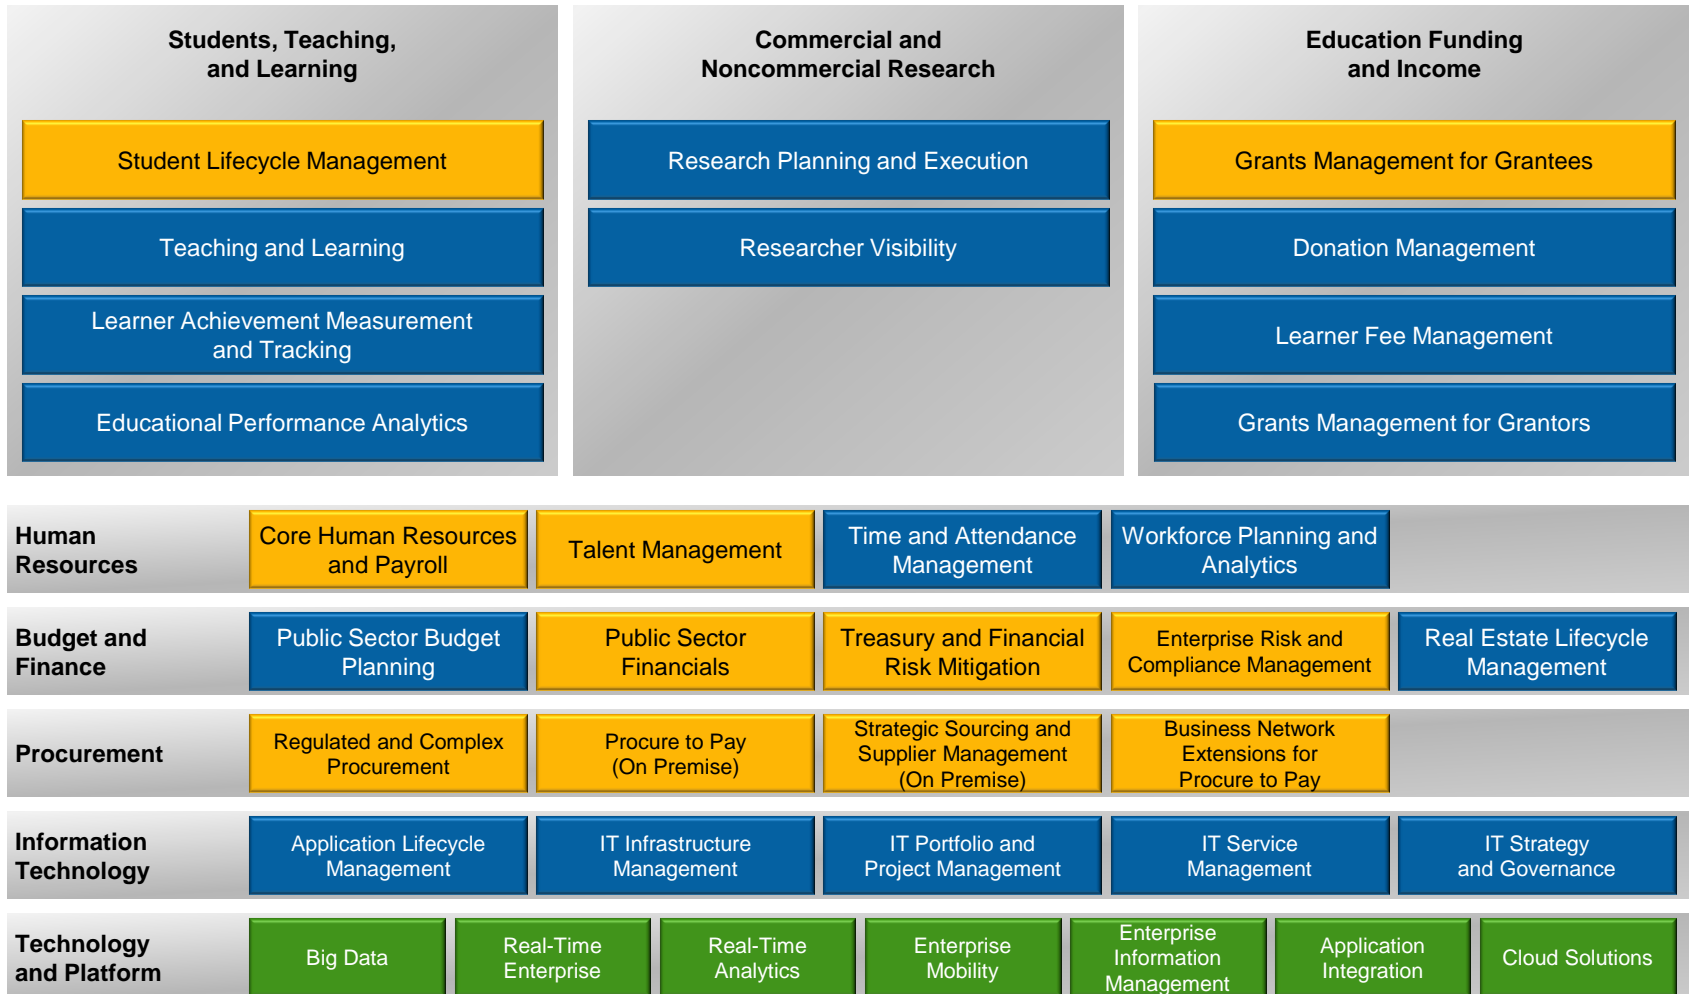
Students, Teaching, and Learning

Student Lifecycle Management

Teaching and Learning

Learner Achievement Measurement and Tracking

Educational Performance Analytics

Commercial and Noncommercial Research

Research Planning and Execution

Researcher Visibility

Education Funding and Income

Grants Management for Grantees

Donation Management

Learner Fee Management

Grants Management for Grantors

Human Resources

Core Human Resources and Payroll

Talent Management

Time and Attendance Management

Workforce Planning and Analytics

Budget and Finance

Public Sector Budget Planning

Public Sector Financials

Treasury and Financial Risk Mitigation

Enterprise Risk and Compliance Management

Real Estate Lifecycle Management

Procurement

Regulated and Complex Procurement

Procure to Pay (On Premise)

Strategic Sourcing and Supplier Management (On Premise)

Business Network Extensions for Procure to Pay

Information Technology

Application Lifecycle Management

IT Infrastructure Management

IT Portfolio and Project Management

IT Service Management

IT Strategy and Governance

Technology and Platform

Big Data

Real-Time Enterprise

Real-Time Analytics

Enterprise Mobility

Enterprise Information Management

Application Integration

Cloud Solutions